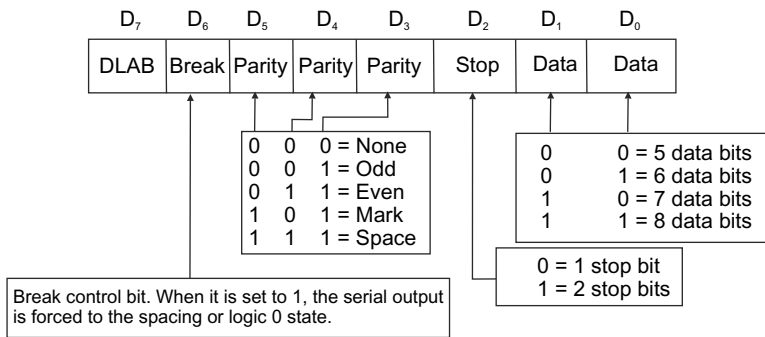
$D_7$ $D_6$ $D_5$ $D_4$ $D_3$ $D_2$ $D_1$ $D_0$

| DLAB | Break | Parity | Parity | Parity | Stop | Data | Data |
|---|---|---|---|---|---|---|---|

0 0 0 = None
0 0 1 = Odd
0 1 1 = Even
1 0 1 = Mark
1 1 1 = Space

0 0 = 5 data bits
0 1 = 6 data bits
1 0 = 7 data bits
1 1 = 8 data bits

0 = 1 stop bit
1 = 2 stop bits

Break control bit. When it is set to 1, the serial output is forced to the spacing or logic 0 state.